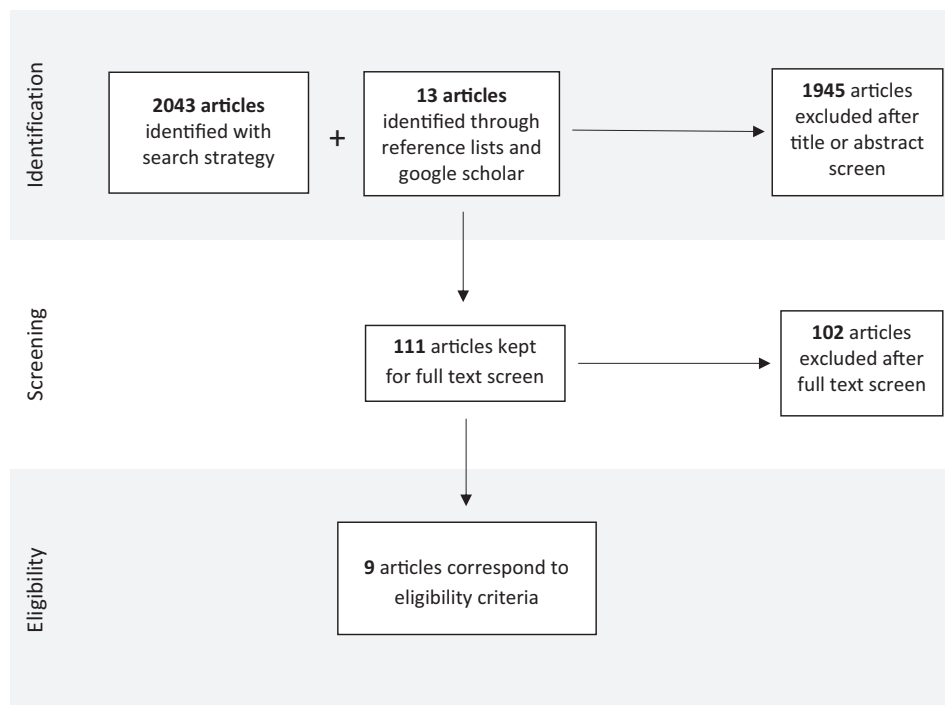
Identification

2043 articles identified with search strategy

+

13 articles identified through reference lists and google scholar

1945 articles excluded after title or abstract screen

Screening

111 articles kept for full text screen

102 articles excluded after full text screen

Eligibility

9 articles correspond to eligibility criteria